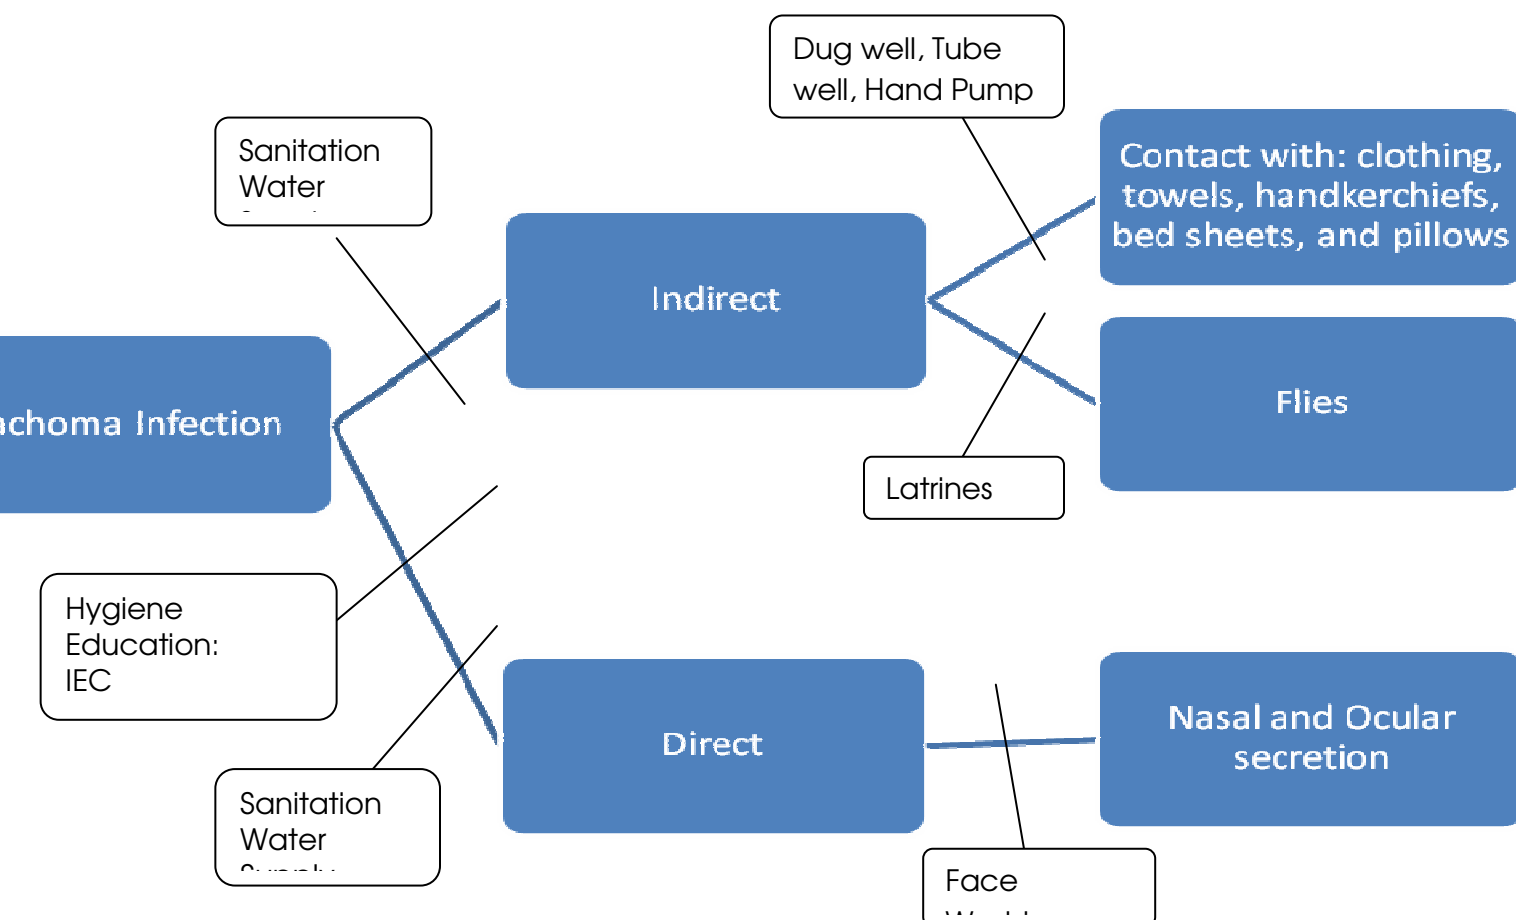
achoma Infection

Sanitation
Water
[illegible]

Indirect

Dug well, Tube well, Hand Pump

Contact with: clothing, towels, handkerchiefs, bed sheets, and pillows

Flies

Latrines

Hygiene Education: IEC

Direct

Nasal and Ocular secretion

Sanitation
Water
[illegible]

Face
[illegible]